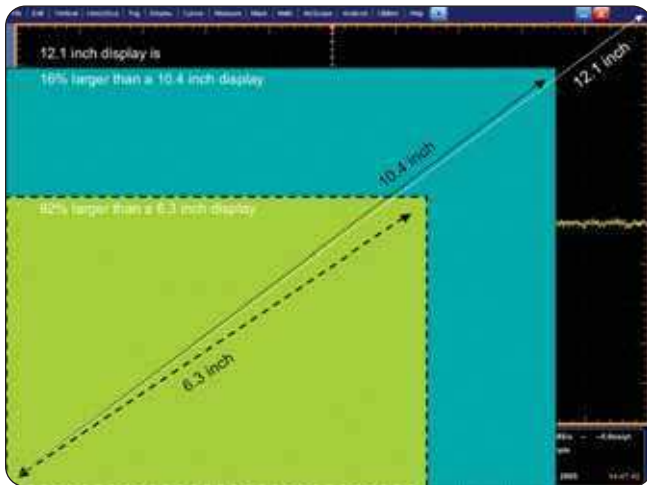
File Edit Vertical Horiz/Acq Trig Display Cursors Measure Mask Math MyScope Analyze Utilities Help

12.1 inch display is

16% larger than a 10.4 inch display

82% larger than a 6.3 inch display

12.1 inch

10.4 inch

6.3 inch

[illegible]